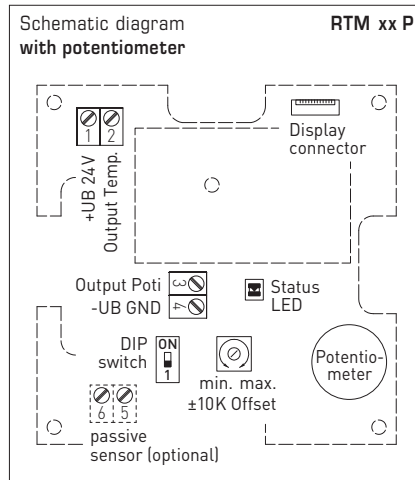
Schematic diagram
with potentiometer

RTM xx P

1 2
+UB 24 V
Output Temp.

Display connector

Output Poti 3
-UB GND 4

Status LED

DIP switch ON 1

min. max.
±10K Offset

Potentiometer

6 5
passive sensor (optional)